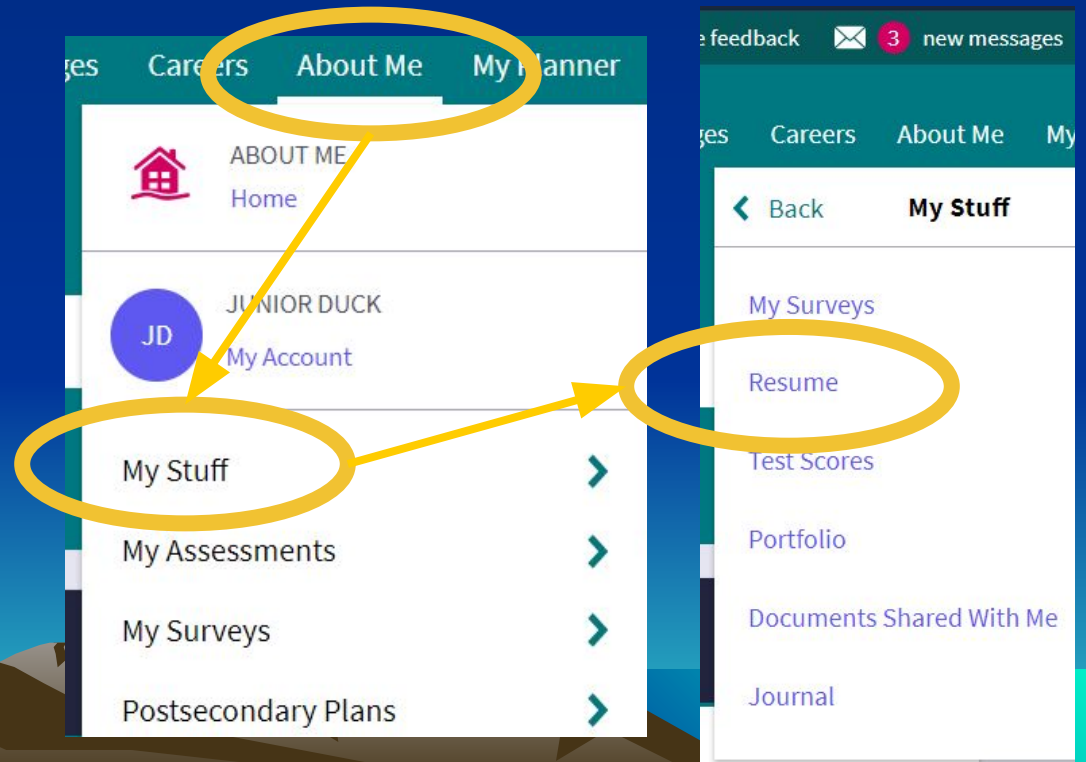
ges Careers About Me My Planner

ABOUT ME
Home

JD
JUNIOR DUCK
My Account

My Stuff
My Assessments
My Surveys
Postsecondary Plans

e feedback 3 new messages

ges Careers About Me My

Back My Stuff

My Surveys
Resume
Test Scores
Portfolio
Documents Shared With Me
Journal